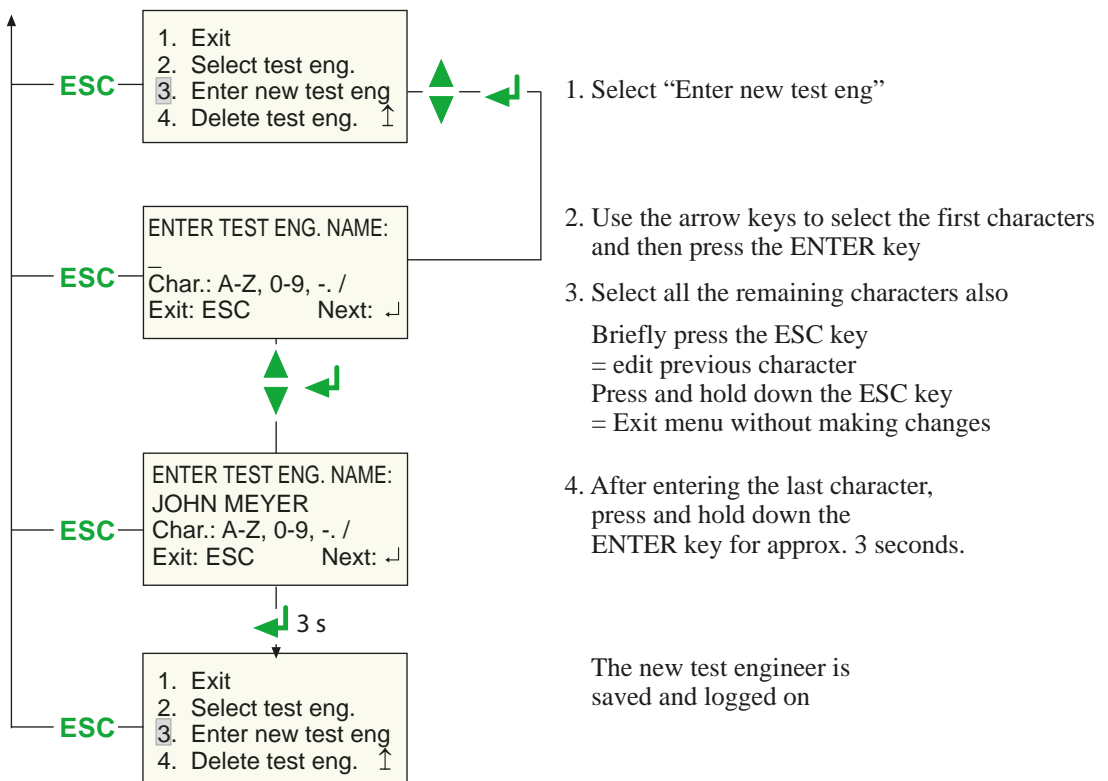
ESC

1. Exit
2. Select test eng.
3. Enter new test eng
4. Delete test eng. ↥

1. Select “Enter new test eng”

ESC

ENTER TEST ENG. NAME:
_
Char.: A-Z, 0-9, -. /
Exit: ESC Next: ↵

2. Use the arrow keys to select the first characters and then press the ENTER key

3. Select all the remaining characters also

Briefly press the ESC key
= edit previous character
Press and hold down the ESC key
= Exit menu without making changes

ESC

ENTER TEST ENG. NAME:
JOHN MEYER
Char.: A-Z, 0-9, -. /
Exit: ESC Next: ↵

4. After entering the last character, press and hold down the ENTER key for approx. 3 seconds.

3 s

ESC

1. Exit
2. Select test eng.
3. Enter new test eng
4. Delete test eng. ↥

The new test engineer is saved and logged on